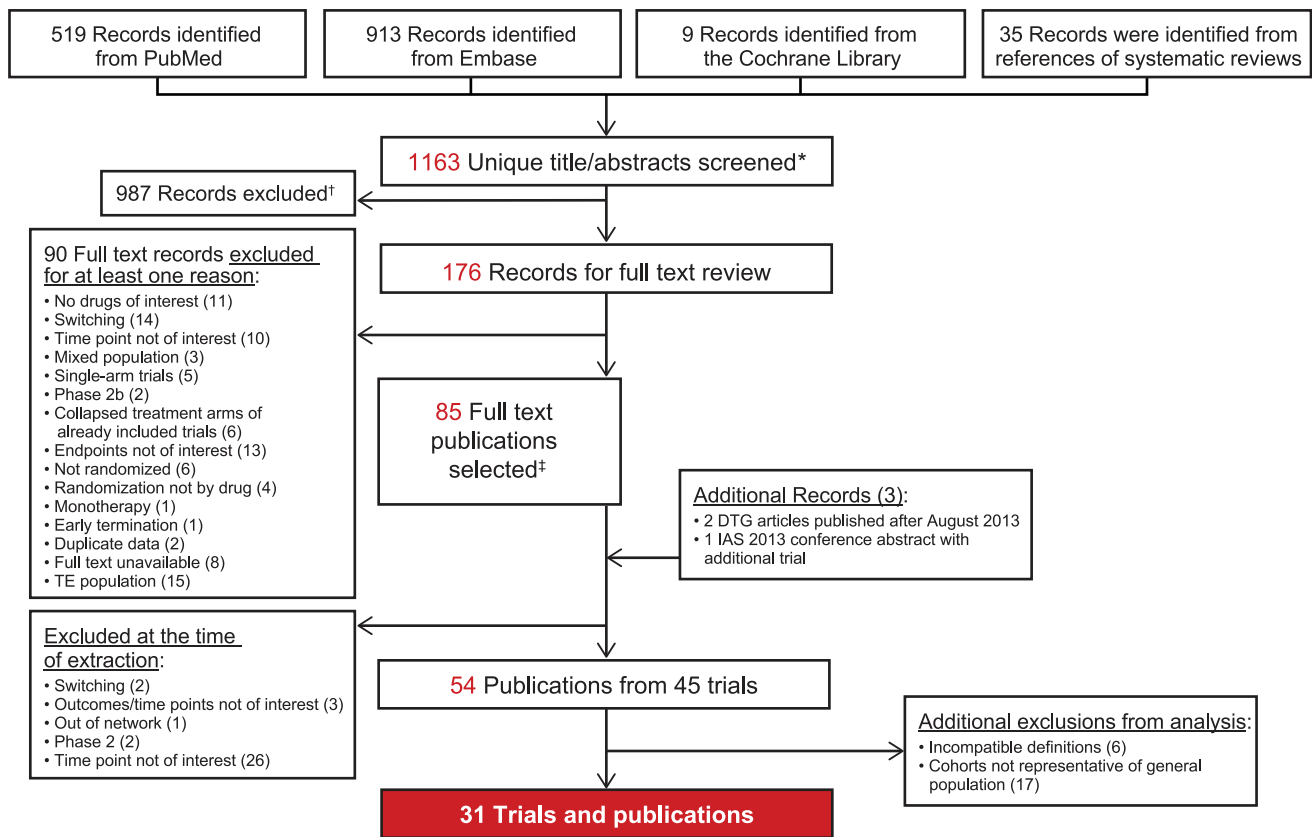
519 Records identified from PubMed

913 Records identified from Embase

9 Records identified from the Cochrane Library

35 Records were identified from references of systematic reviews

1163 Unique title/abstracts screened*

987 Records excluded†

176 Records for full text review

90 Full text records excluded for at least one reason:
• No drugs of interest (11)
• Switching (14)
• Time point not of interest (10)
• Mixed population (3)
• Single-arm trials (5)
• Phase 2b (2)
• Collapsed treatment arms of already included trials (6)
• Endpoints not of interest (13)
• Not randomized (6)
• Randomization not by drug (4)
• Monotherapy (1)
• Early termination (1)
• Duplicate data (2)
• Full text unavailable (8)
• TE population (15)

85 Full text publications selected‡

Additional Records (3):
• 2 DTG articles published after August 2013
• 1 IAS 2013 conference abstract with additional trial

Excluded at the time of extraction:
• Switching (2)
• Outcomes/time points not of interest (3)
• Out of network (1)
• Phase 2 (2)
• Time point not of interest (26)

54 Publications from 45 trials

Additional exclusions from analysis:
• Incompatible definitions (6)
• Cohorts not representative of general population (17)

31 Trials and publications